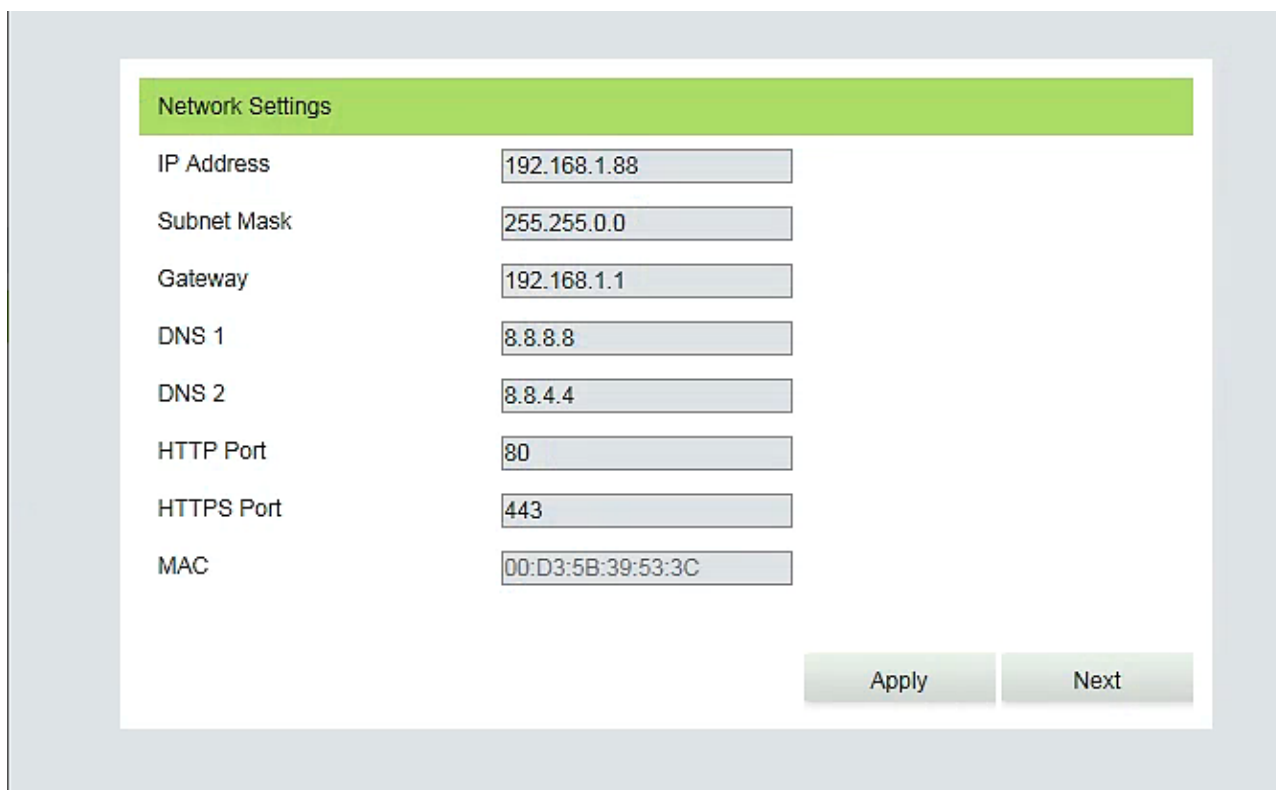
Network Settings

| IP Address | 192.168.1.88 |
|---|---|
| Subnet Mask | 255.255.0.0 |
| Gateway | 192.168.1.1 |
| DNS 1 | 8.8.8.8 |
| DNS 2 | 8.8.4.4 |
| HTTP Port | 80 |
| HTTPS Port | 443 |
| MAC | 00:D3:5B:39:53:3C |

Apply Next